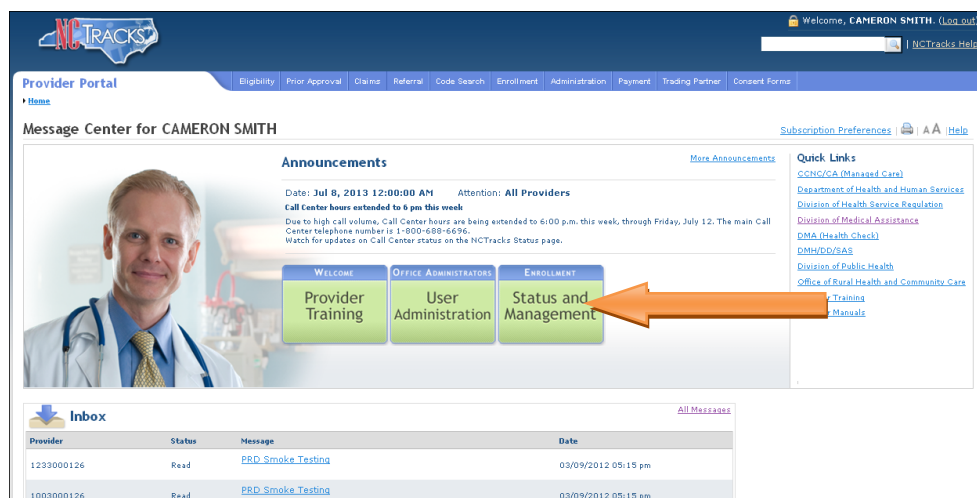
NCTRACKS

Welcome, CAMERON SMITH. (Log out)

| NCTracks Help

Provider Portal

Eligibility | Prior Approval | Claims | Referral | Code Search | Enrollment | Administration | Payment | Trading Partner | Consent Forms

Home

Message Center for CAMERON SMITH

Subscription Preferences | AA | Help

Announcements

More Announcements

Date: Jul 8, 2013 12:00:00 AM Attention: All Providers

Call Center hours extended to 6 pm this week

Due to high call volume, Call Center hours are being extended to 6:00 p.m. this week, through Friday, July 12. The main Call Center telephone number is 1-800-688-6696.
Watch for updates on Call Center status on the NCTracks Status page.

WELCOME
Provider Training

OFFICE ADMINISTRATORS
User Administration

ENROLLMENT
Status and Management

Quick Links

CCNC/CA (Managed Care)
Department of Health and Human Services
Division of Health Service Regulation
Division of Medical Assistance
DMA (Health Check)
DMH/DD/SAS
Division of Public Health
Office of Rural Health and Community Care
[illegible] Training
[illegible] Manuals

Inbox

All Messages

| Provider | Status | Message | Date |
|---|---|---|---|
| 1233000126 | Read | PRD Smoke Testing | 03/09/2012 05:15 pm |
| 1003000126 | Read | PRD Smoke Testing | 03/09/2012 05:15 pm |